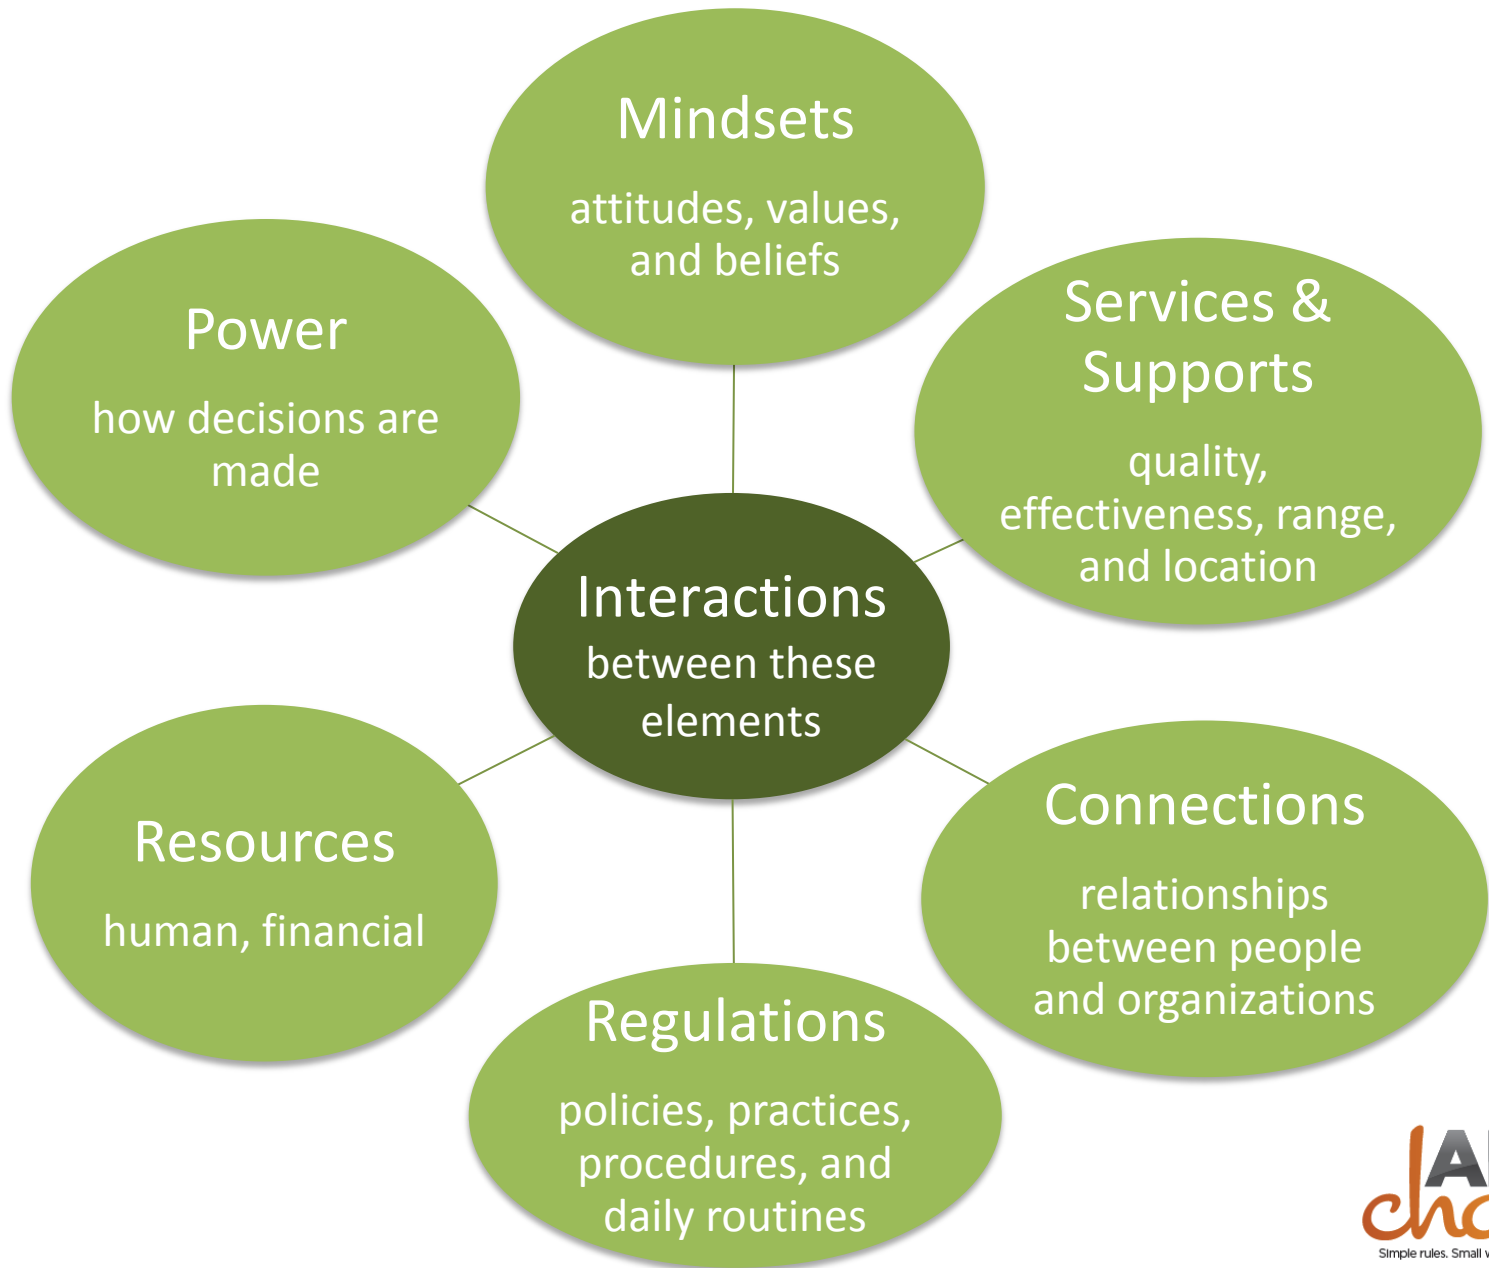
Mindsets

attitudes, values, and beliefs

Power

how decisions are made

Services & Supports

quality, effectiveness, range, and location

Interactions between these elements

Resources

human, financial

Connections

relationships between people and organizations

Regulations

policies, practices, procedures, and daily routines

A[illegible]
ch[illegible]
Simple rules. Small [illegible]